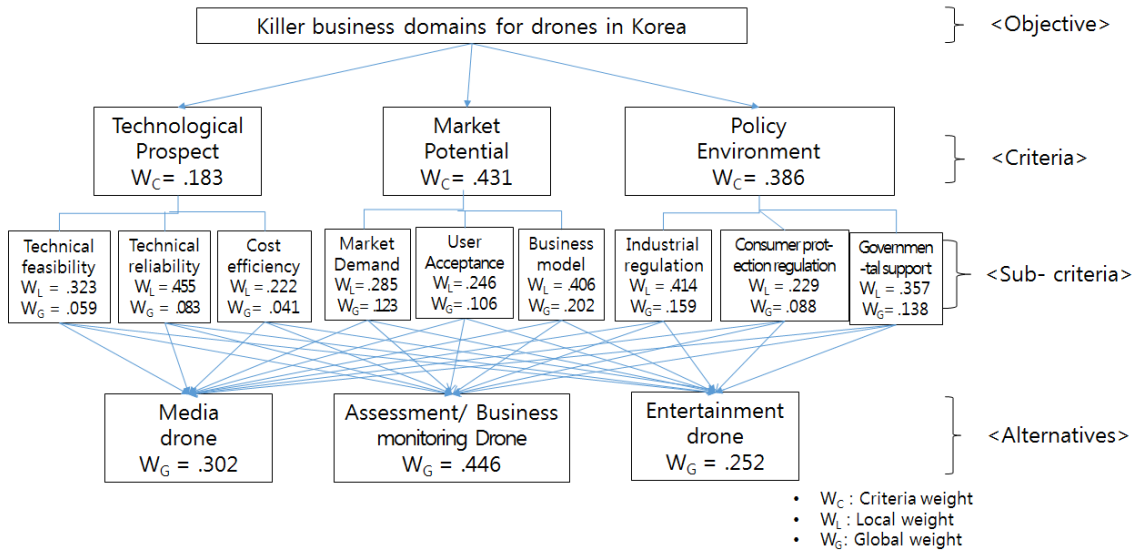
Killer business domains for drones in Korea

<Objective>

Technological Prospect
$W_C$ = .183

Market Potential
$W_C$ = .431

Policy Environment
$W_C$ = .386

<Criteria>

Technical feasibility
$W_L$ = .323
$W_G$ = .059

Technical reliability
$W_L$ = .455
$W_G$ = .083

Cost efficiency
$W_L$ = .222
$W_G$ = .041

Market Demand
$W_L$ = .285
$W_G$ = .123

User Acceptance
$W_L$ = .246
$W_G$ = .106

Business model
$W_L$ = .406
$W_G$ = .202

Industrial regulation
$W_L$ = .414
$W_G$ = .159

Consumer protection regulation
$W_L$ = .229
$W_G$ = .088

Governmental support
$W_L$ = .357
$W_G$ = .138

<Sub- criteria>

Media drone
$W_G$ = .302

Assessment/ Business monitoring Drone
$W_G$ = .446

Entertainment drone
$W_G$ = .252

<Alternatives>

• $W_C$ : Criteria weight
• $W_L$ : Local weight
• $W_G$: Global weight